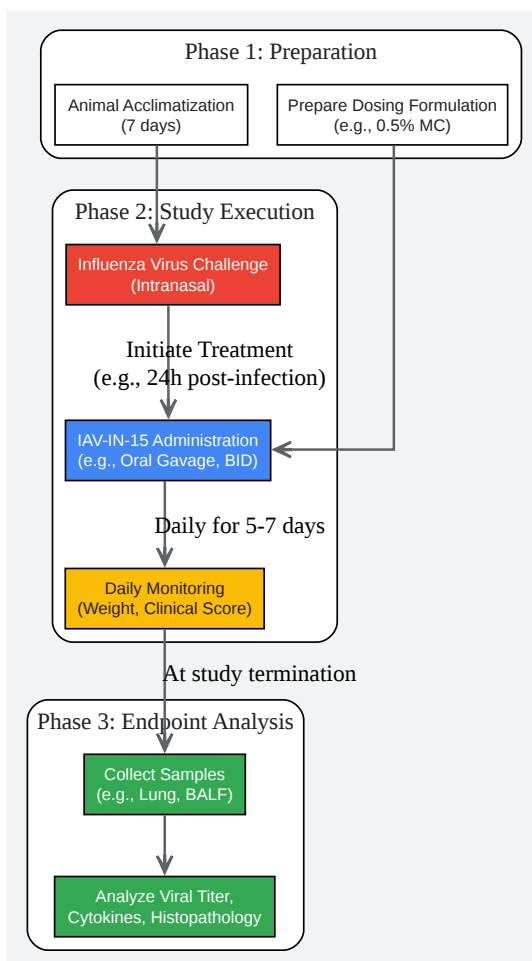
Phase 1: Preparation

Animal Acclimatization
(7 days)

Prepare Dosing Formulation
(e.g., 0.5% MC)

Phase 2: Study Execution

Influenza Virus Challenge
(Intranasal)

Initiate Treatment
(e.g., 24h post-infection)

IAV-IN-15 Administration
(e.g., Oral Gavage, BID)

Daily for 5-7 days

Daily Monitoring
(Weight, Clinical Score)

At study termination

Phase 3: Endpoint Analysis

Collect Samples
(e.g., Lung, BALF)

Analyze Viral Titer,
Cytokines, Histopathology